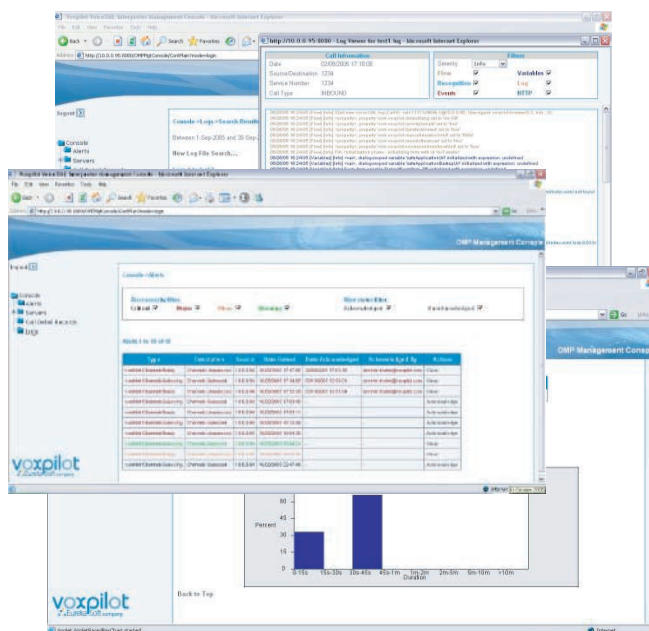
Voxpilot VoiceXML Interpreter Management Console - Microsoft Internet Explorer

File Edit View Favorites Tools Help

Back Search Favorites

Address http://10.0.0.95:8080/OMPMgtConsole/ConfMgr/mode=login

Logout

Console
Alerts
Servers

Console>Logs>Search Results

Between 1-Sep-2005 and 30-Sep-

New Log File Search...

http://10.0.0.95:8080 - Log Viewer for test1.log - Microsoft Internet Explorer

| Call Information | |
|---|---|
| Date | 02/09/2005 17:18:08 |
| Source/Destination | 1234 |
| Service Number | 1234 |
| Call Type | INBOUND |

| Filters | | | |
|---|---|---|---|
| Severity | Info | | |
| Flow | ☑ | Variables | ☑ |
| Recognition | ☑ | Log | ☑ |
| Events | ☑ | HTTP | ☑ |

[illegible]

Voxpilot VoiceXML Interpreter Management Console - Microsoft Internet Explorer

File Edit View Favorites Tools Help

Back Search Favorites

Address http://10.0.0.95:8080/OMPMgtConsole/ConfMgr/mode=login

Go

OMP Management Console

Logout

Console
Alerts
Servers
Call Detail Records
Logs

Console>Alerts

Severity filter
Critical ☑ Major ☑ Minor ☑ Warning ☑

Status filter
Acknowledged ☑ Unacknowledged ☑

Alerts 1 to 10 of 10

| Type | Description | Source | Date Raised | Date Acknowledged | Acknowledged By | Actions |
|---|---|---|---|---|---|---|
| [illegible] | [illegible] | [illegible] | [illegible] | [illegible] | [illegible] | Clear |
| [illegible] | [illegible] | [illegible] | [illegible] | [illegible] | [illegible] | Clear |
| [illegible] | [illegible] | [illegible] | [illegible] | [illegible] | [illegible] | Clear |
| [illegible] | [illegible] | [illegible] | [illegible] | | | Acknowledge |
| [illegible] | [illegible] | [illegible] | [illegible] | | | Acknowledge |
| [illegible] | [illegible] | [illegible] | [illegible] | | | Acknowledge |
| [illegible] | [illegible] | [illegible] | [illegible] | | | Acknowledge |
| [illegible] | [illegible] | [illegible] | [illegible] | | | Clear |
| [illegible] | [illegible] | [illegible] | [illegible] | | | Clear |
| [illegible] | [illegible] | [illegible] | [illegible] | | | Acknowledge |

voxpilot
a Eurotel company

Internet

Go

OMP Management Console

60
50
40
30
20
10
0
Percent

0-15s 15s-30s 30s-45s 45s-1m 1m-2m 2m-5m 5m-10m >10m
Duration

voxpilot
a Eurotel company

Back to Top

Internet